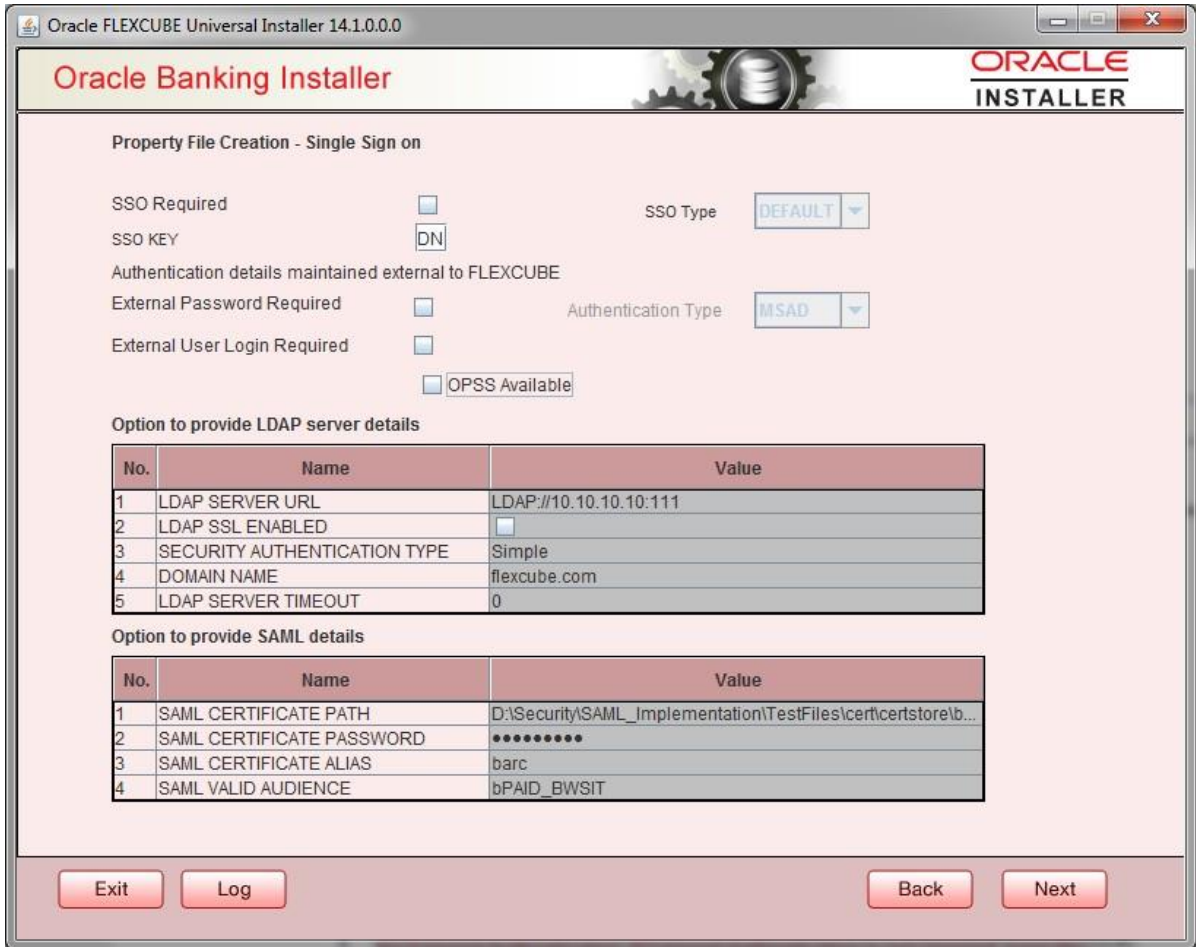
Oracle FLEXCUBE Universal Installer 14.1.0.0.0

Oracle Banking Installer

ORACLE
INSTALLER

Property File Creation - Single Sign on

SSO Required

SSO Type DEFAULT

SSO KEY DN

Authentication details maintained external to FLEXCUBE

External Password Required

Authentication Type MSAD

External User Login Required

OPSS Available

Option to provide LDAP server details

| No. | Name | Value |
|---|---|---|
| 1 | LDAP SERVER URL | LDAP://10.10.10.10:111 |
| 2 | LDAP SSL ENABLED | |
| 3 | SECURITY AUTHENTICATION TYPE | Simple |
| 4 | DOMAIN NAME | flexcube.com |
| 5 | LDAP SERVER TIMEOUT | 0 |

Option to provide SAML details

| No. | Name | Value |
|---|---|---|
| 1 | SAML CERTIFICATE PATH | D:\Security\SAML_Implementation\TestFiles\cert\certstore\b... |
| 2 | SAML CERTIFICATE PASSWORD | ●●●●●●●●● |
| 3 | SAML CERTIFICATE ALIAS | barc |
| 4 | SAML VALID AUDIENCE | bPAID_BWSIT |

Exit Log Back Next